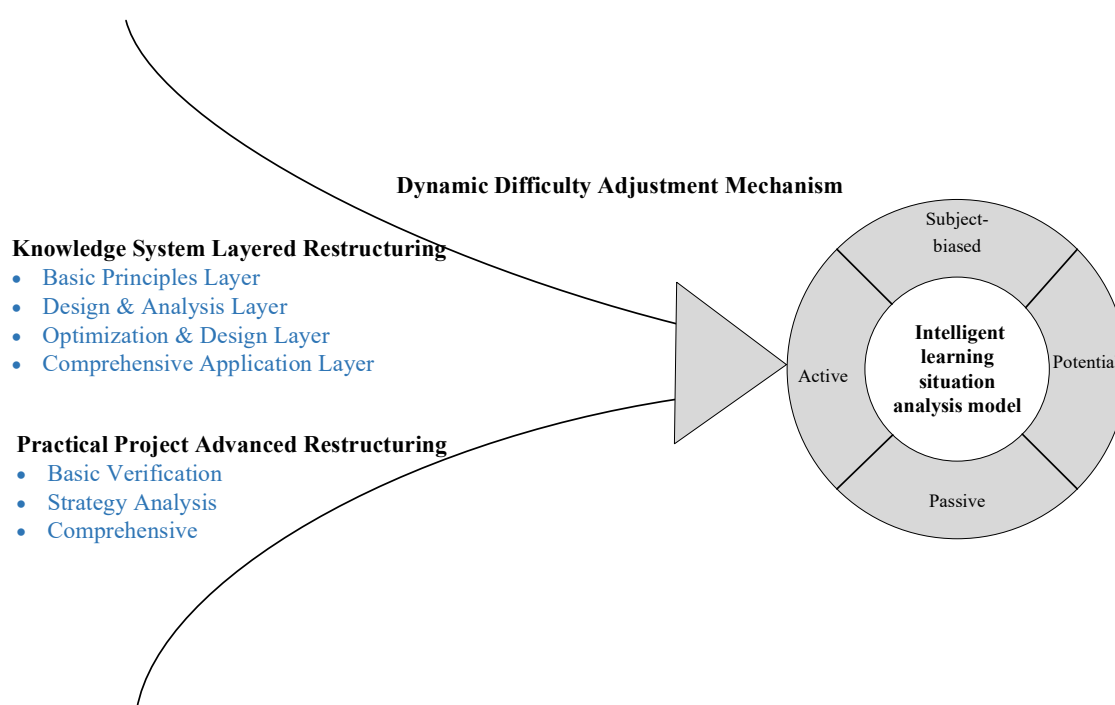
Dynamic Difficulty Adjustment Mechanism

Knowledge System Layered Restructuring
- Basic Principles Layer
- Design & Analysis Layer
- Optimization & Design Layer
- Comprehensive Application Layer

Practical Project Advanced Restructuring
- Basic Verification
- Strategy Analysis
- Comprehensive

Subject-biased

Active

Intelligent learning situation analysis model

Potentia

Passive